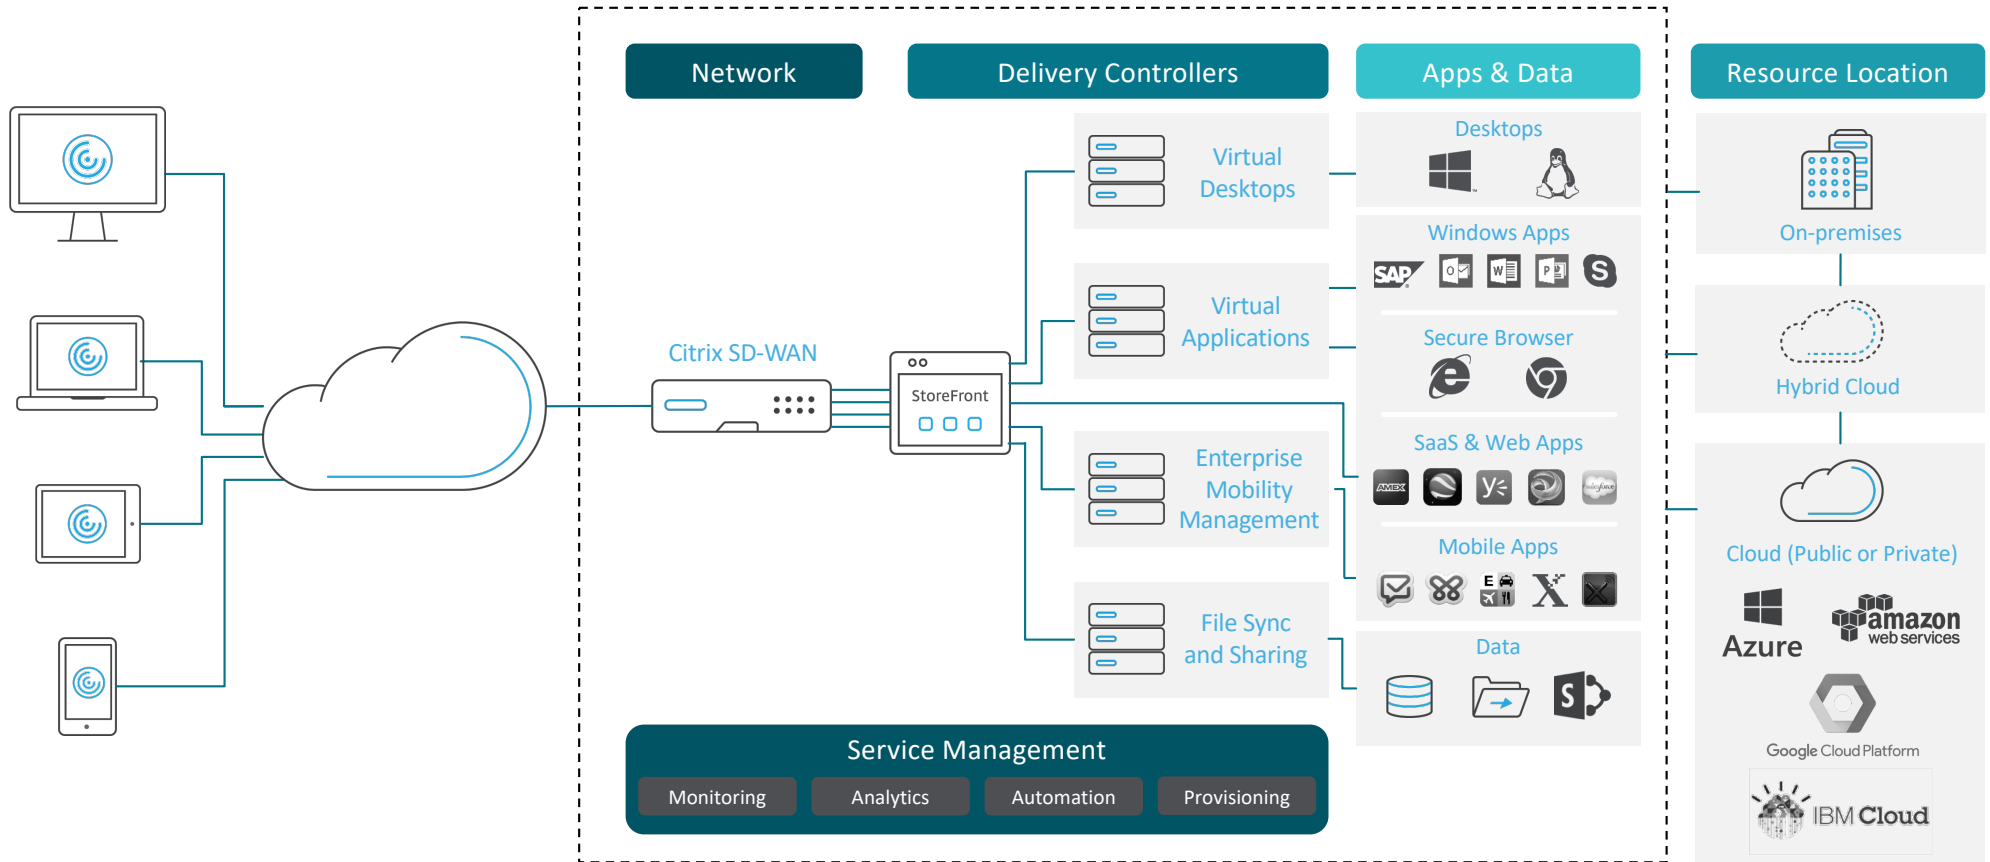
Network

Delivery Controllers

Apps & Data

Resource Location

Citrix SD-WAN

StoreFront

Virtual Desktops

Virtual Applications

Enterprise Mobility Management

File Sync and Sharing

Desktops

Windows Apps

SAP

Secure Browser

SaaS & Web Apps

AMEX

Mobile Apps

Data

On-premises

Hybrid Cloud

Cloud (Public or Private)

Azure

amazon web services

Google Cloud Platform

IBM Cloud

Service Management

Monitoring

Analytics

Automation

Provisioning